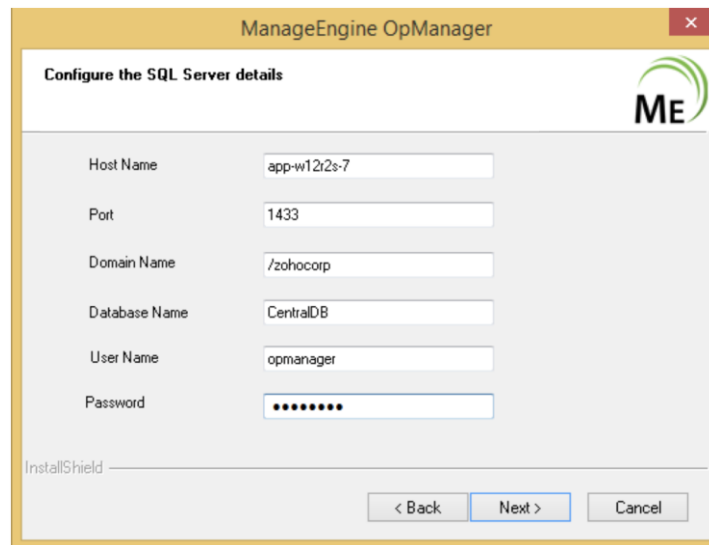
ManageEngine OpManager

Configure the SQL Server details

ME

Host Name app-w12r2s-7

Port 1433

Domain Name /zohocorp

Database Name CentralDB

User Name opmanager

Password ••••••••

InstallShield

< Back Next > Cancel